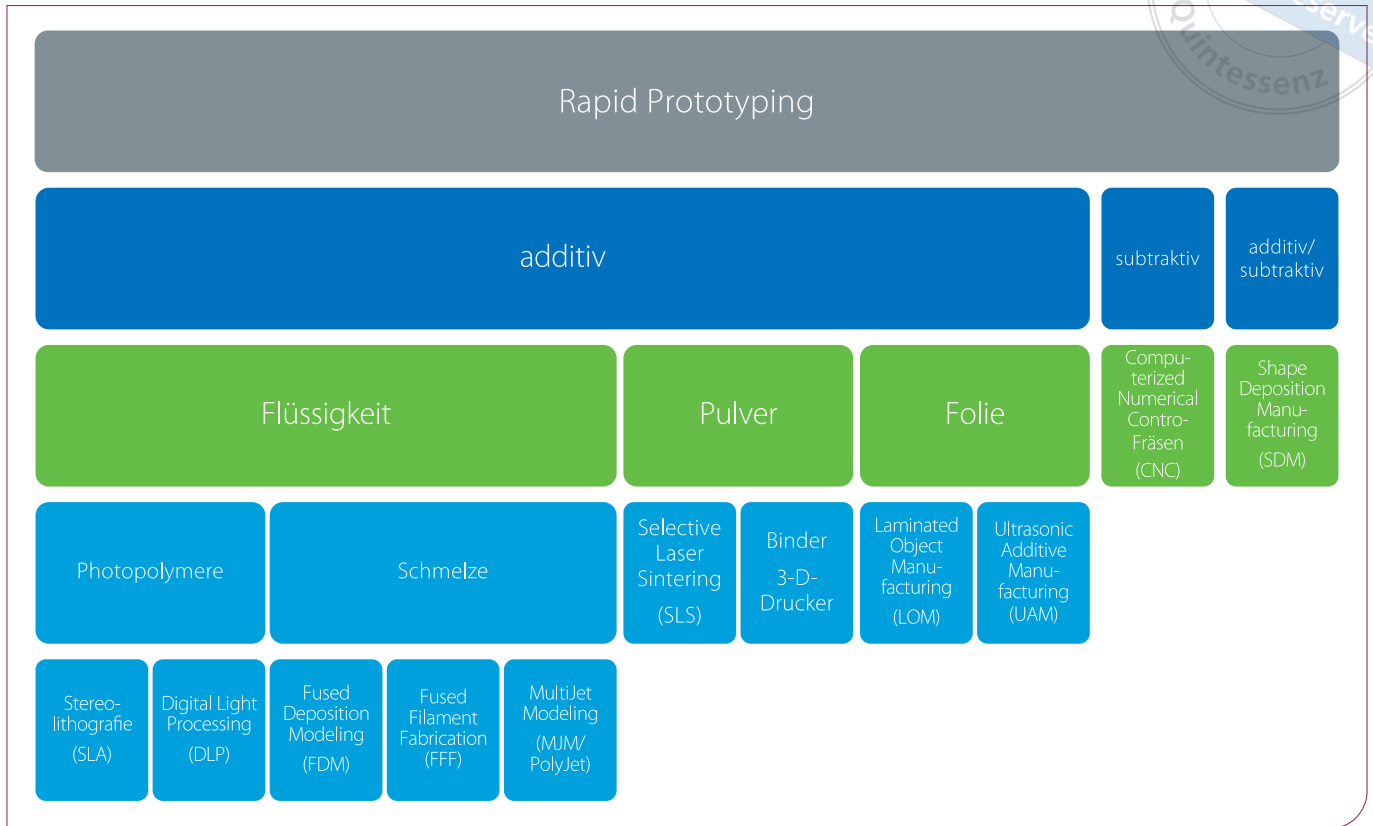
Quintessenz

Rapid Prototyping

additiv

subtraktiv

additiv/ subtraktiv

Flüssigkeit

Pulver

Folie

Computerized Numerical Contro-Fräsen (CNC)

Shape Deposition Manufacturing (SDM)

Photopolymere

Schmelze

Selective Laser Sintering (SLS)

Binder 3-D-Drucker

Laminated Object Manufacturing (LOM)

Ultrasonic Additive Manufacturing (UAM)

Stereolithografie (SLA)

Digital Light Processing (DLP)

Fused Deposition Modeling (FDM)

Fused Filament Fabrication (FFF)

MultiJet Modeling (MJM/ PolyJet)